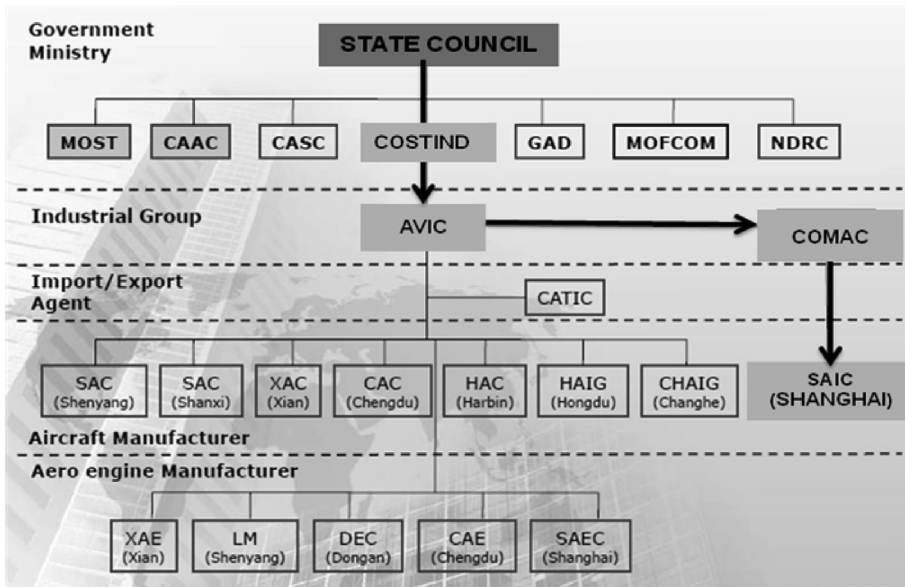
Government Ministry

STATE COUNCIL

MOST
CAAC
CASC
COSTIND
GAD
MOFCOM
NDRC

Industrial Group

AVIC
COMAC

Import/Export Agent

CATIC

SAC (Shenyang)
SAC (Shanxi)
XAC (Xian)
CAC (Chengdu)
HAC (Harbin)
HAIG (Hongdu)
CHAIG (Changhe)
SAIC (SHANGHAI)

Aircraft Manufacturer

Aero engine Manufacturer

XAE (Xian)
LM (Shenyang)
DEC (Dongan)
CAE (Chengdu)
SAEC (Shanghai)